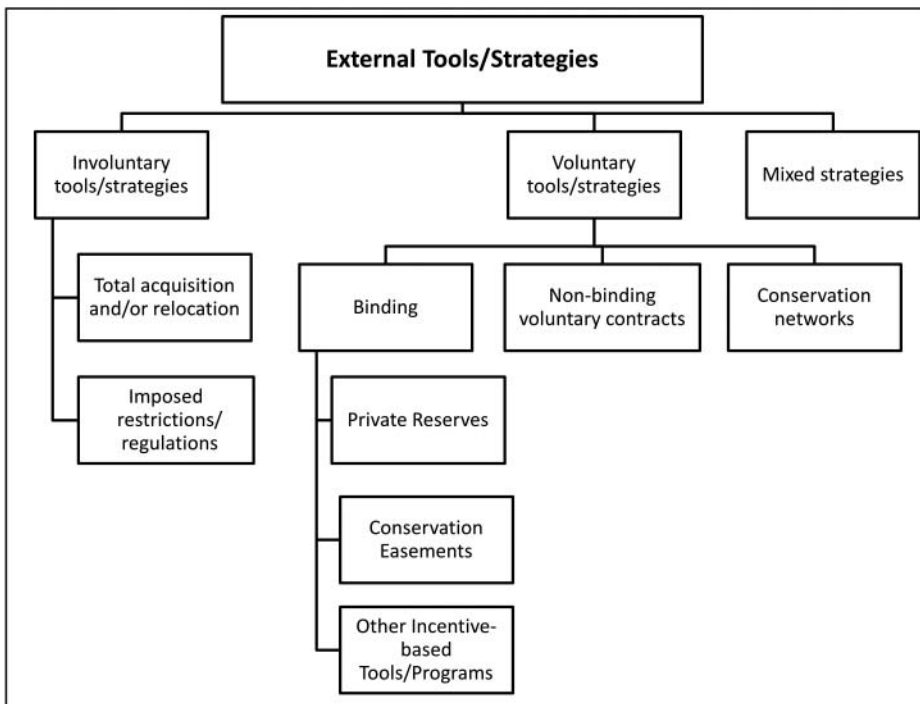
External Tools/Strategies

Involuntary tools/strategies

Total acquisition and/or relocation

Imposed restrictions/ regulations

Voluntary tools/strategies

Binding

Private Reserves

Conservation Easements

Other Incentive-based Tools/Programs

Non-binding voluntary contracts

Conservation networks

Mixed strategies